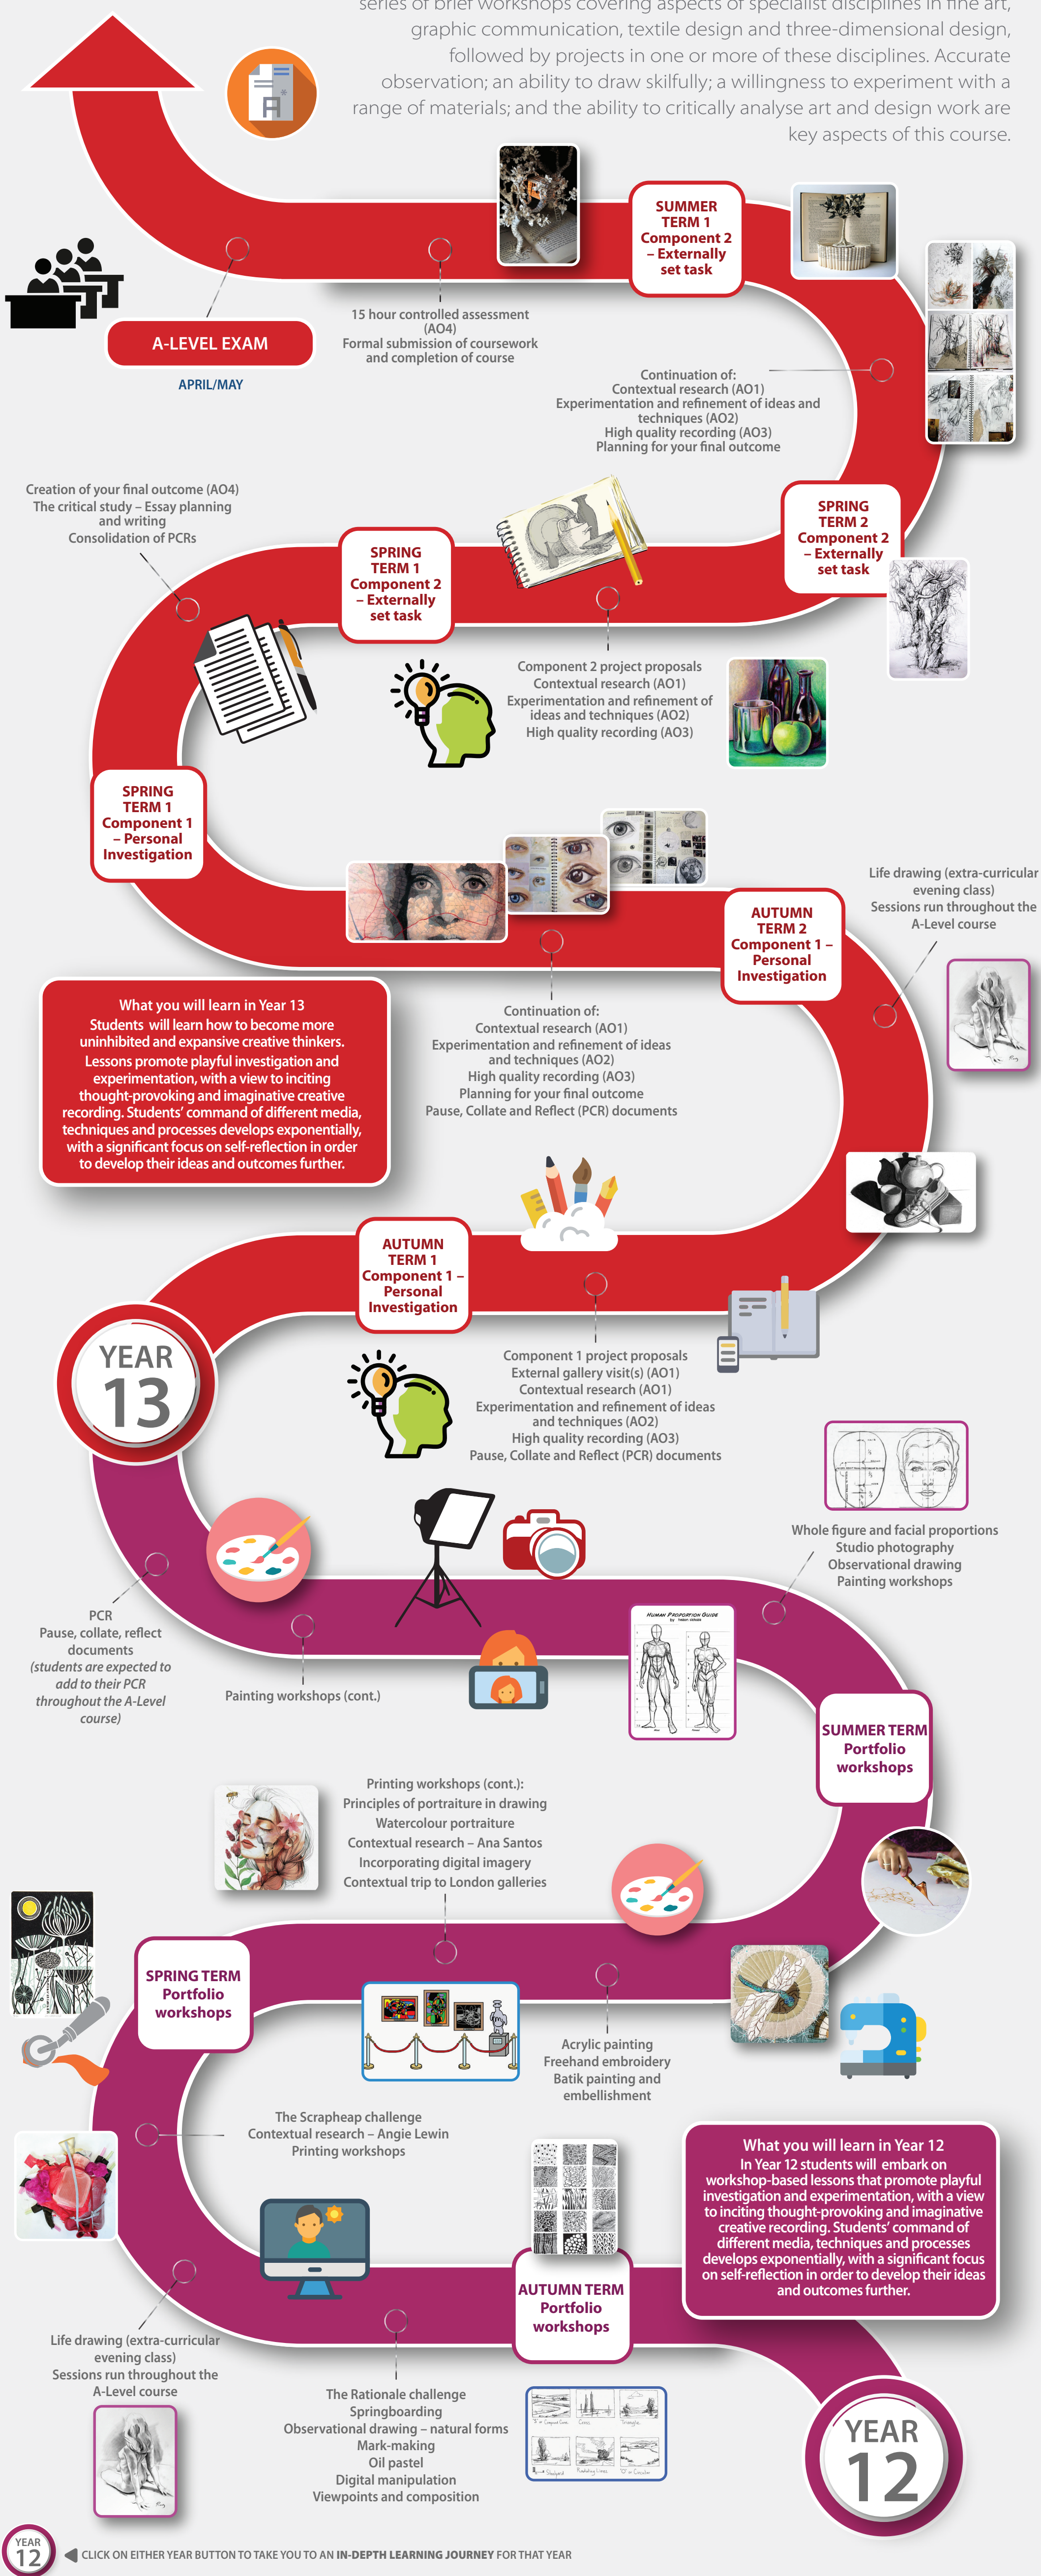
series of brief workshops covering aspects of specialist disciplines in fine art, graphic communication, textile design and three-dimensional design, followed by projects in one or more of these disciplines. Accurate observation; an ability to draw skilfully; a willingness to experiment with a range of materials; and the ability to critically analyse art and design work are key aspects of this course.

SUMMER TERM 1 Component 2 – Externally set task

A-LEVEL EXAM

APRIL/MAY

15 hour controlled assessment (AO4)
Formal submission of coursework and completion of course

Continuation of:
Contextual research (AO1)
Experimentation and refinement of ideas and techniques (AO2)
High quality recording (AO3)
Planning for your final outcome

Creation of your final outcome (AO4)
The critical study – Essay planning and writing
Consolidation of PCRs

SPRING TERM 2 Component 2 – Externally set task

SPRING TERM 1 Component 2 – Externally set task

Component 2 project proposals
Contextual research (AO1)
Experimentation and refinement of ideas and techniques (AO2)
High quality recording (AO3)

SPRING TERM 1 Component 1 – Personal Investigation

Life drawing (extra-curricular evening class)
Sessions run throughout the A-Level course

AUTUMN TERM 2 Component 1 – Personal Investigation

What you will learn in Year 13
Students will learn how to become more uninhibited and expansive creative thinkers. Lessons promote playful investigation and experimentation, with a view to inciting thought-provoking and imaginative creative recording. Students' command of different media, techniques and processes develops exponentially, with a significant focus on self-reflection in order to develop their ideas and outcomes further.

Continuation of:
Contextual research (AO1)
Experimentation and refinement of ideas and techniques (AO2)
High quality recording (AO3)
Planning for your final outcome
Pause, Collate and Reflect (PCR) documents

AUTUMN TERM 1 Component 1 – Personal Investigation

YEAR 13

Component 1 project proposals
External gallery visit(s) (AO1)
Contextual research (AO1)
Experimentation and refinement of ideas and techniques (AO2)
High quality recording (AO3)
Pause, Collate and Reflect (PCR) documents

Whole figure and facial proportions
Studio photography
Observational drawing
Painting workshops

PCR
Pause, collate, reflect documents
(students are expected to add to their PCR throughout the A-Level course)

Painting workshops (cont.)

HUMAN PROPORTION GUIDE

SUMMER TERM Portfolio workshops

Printing workshops (cont.):
Principles of portraiture in drawing
Watercolour portraiture
Contextual research – Ana Santos
Incorporating digital imagery
Contextual trip to London galleries

SPRING TERM Portfolio workshops

Acrylic painting
Freehand embroidery
Batik painting and embellishment

The Scrapheap challenge
Contextual research – Angie Lewin
Printing workshops

What you will learn in Year 12
In Year 12 students will embark on workshop-based lessons that promote playful investigation and experimentation, with a view to inciting thought-provoking and imaginative creative recording. Students' command of different media, techniques and processes develops exponentially, with a significant focus on self-reflection in order to develop their ideas and outcomes further.

AUTUMN TERM Portfolio workshops

Life drawing (extra-curricular evening class)
Sessions run throughout the A-Level course

The Rationale challenge
Springboarding
Observational drawing – natural forms
Mark-making
Oil pastel
Digital manipulation
Viewpoints and composition

YEAR 12

YEAR 12

CLICK ON EITHER YEAR BUTTON TO TAKE YOU TO AN IN-DEPTH LEARNING JOURNEY FOR THAT YEAR